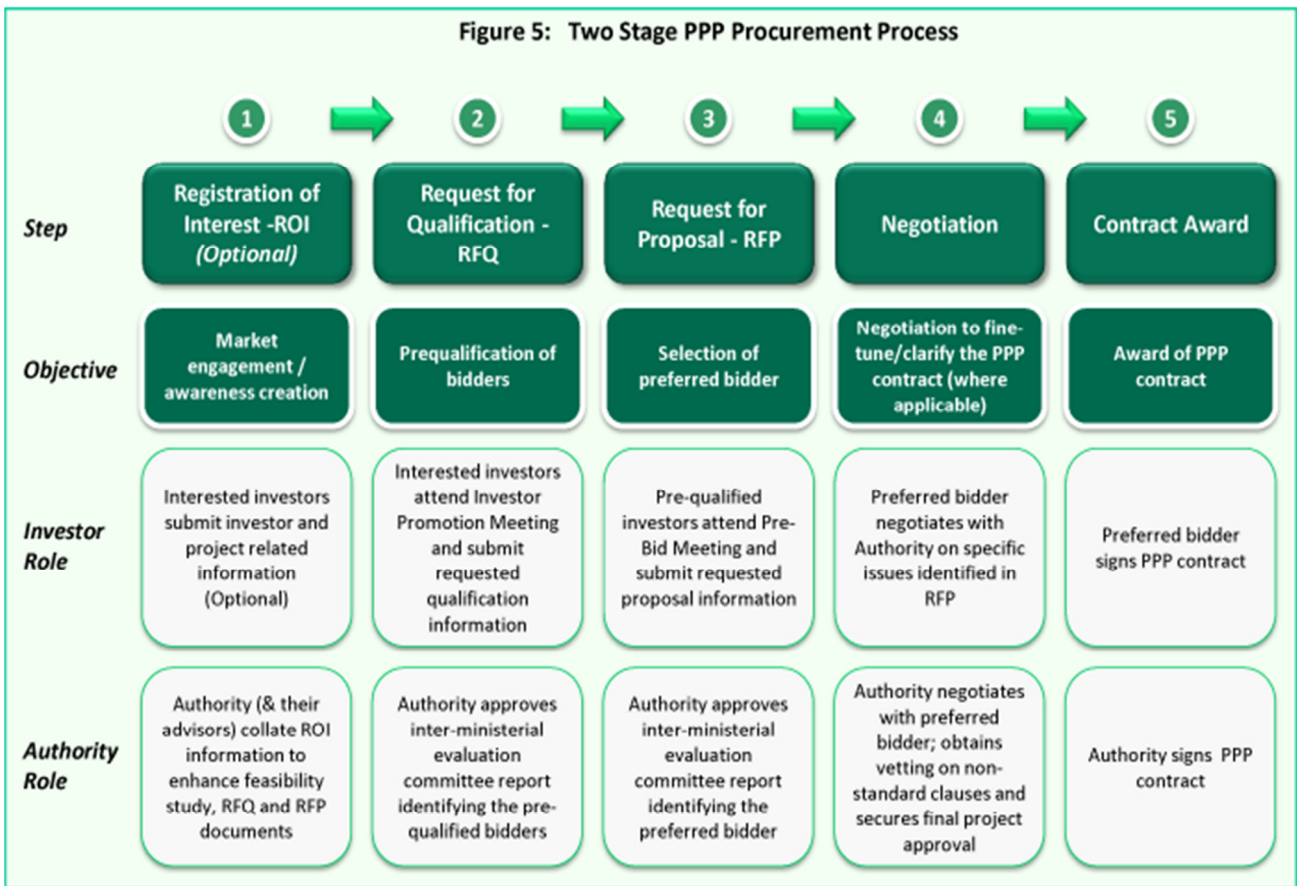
Figure 5: Two Stage PPP Procurement Process

|  | 1 | 2 | 3 | 4 | 5 |
|---|---|---|---|---|---|
| Step | Registration of Interest -ROI (Optional) | Request for Qualification - RFQ | Request for Proposal - RFP | Negotiation | Contract Award |
| Objective | Market engagement / awareness creation | Prequalification of bidders | Selection of preferred bidder | Negotiation to fine-tune/clarify the PPP contract (where applicable) | Award of PPP contract |
| Investor Role | Interested investors submit investor and project related information (Optional) | Interested investors attend Investor Promotion Meeting and submit requested qualification information | Pre-qualified investors attend Pre-Bid Meeting and submit requested proposal information | Preferred bidder negotiates with Authority on specific issues identified in RFP | Preferred bidder signs PPP contract |
| Authority Role | Authority (& their advisors) collate ROI information to enhance feasibility study, RFQ and RFP documents | Authority approves inter-ministerial evaluation committee report identifying the pre-qualified bidders | Authority approves inter-ministerial evaluation committee report identifying the preferred bidder | Authority negotiates with preferred bidder; obtains vetting on non-standard clauses and secures final project approval | Authority signs PPP contract |